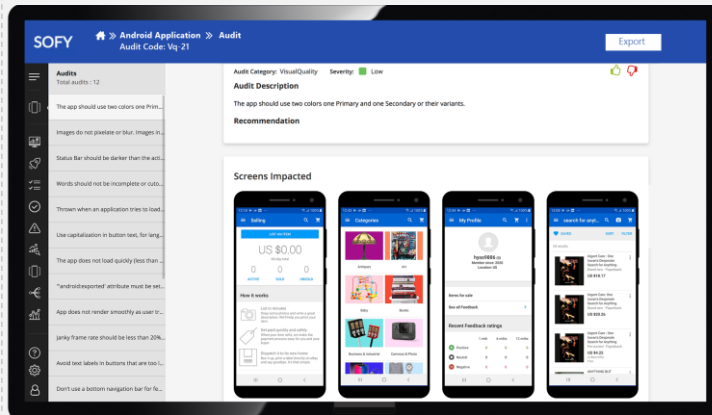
SOFY

Android Application » Audit
Audit Code: Vq-21

Export

Audits
Total audits : 12

The app should use two colors one Prim...
Images do not pixelate or blur. Images in...
Status Bar should be darker than the acti...
Words should not be incomplete or cuto...
Thrown when an application tries to load...
Use capitalization in button text, for lang...
The app does not load quickly (less than ...
"android:exported" attribute must be set...
App does not render smoothly as user tr...
Janky frame rate should be less than 20%...
Avoid text labels in buttons that are too l...
Don't use a bottom navigation bar for fe...

Audit Category: VisualQuality Severity: Low

Audit Description

The app should use two colors one Primary and one Secondary or their variants.

Recommendation

Screens Impacted

Selling
US $0.00
Categories
My Profile